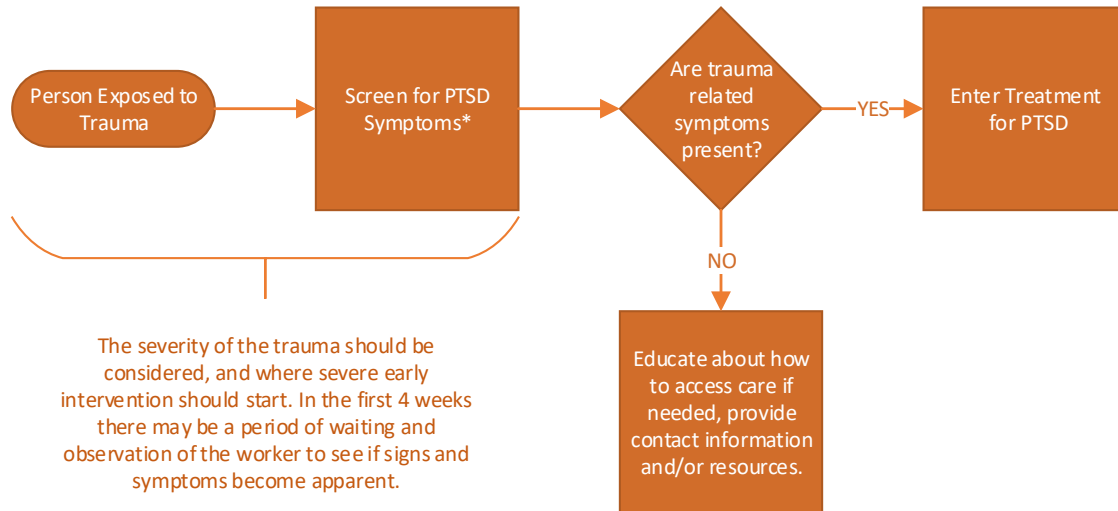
Person Exposed to Trauma

Screen for PTSD Symptoms*

Are trauma related symptoms present?

YES

Enter Treatment for PTSD

NO

Educate about how to access care if needed, provide contact information and/or resources.

The severity of the trauma should be considered, and where severe early intervention should start. In the first 4 weeks there may be a period of waiting and observation of the worker to see if signs and symptoms become apparent.